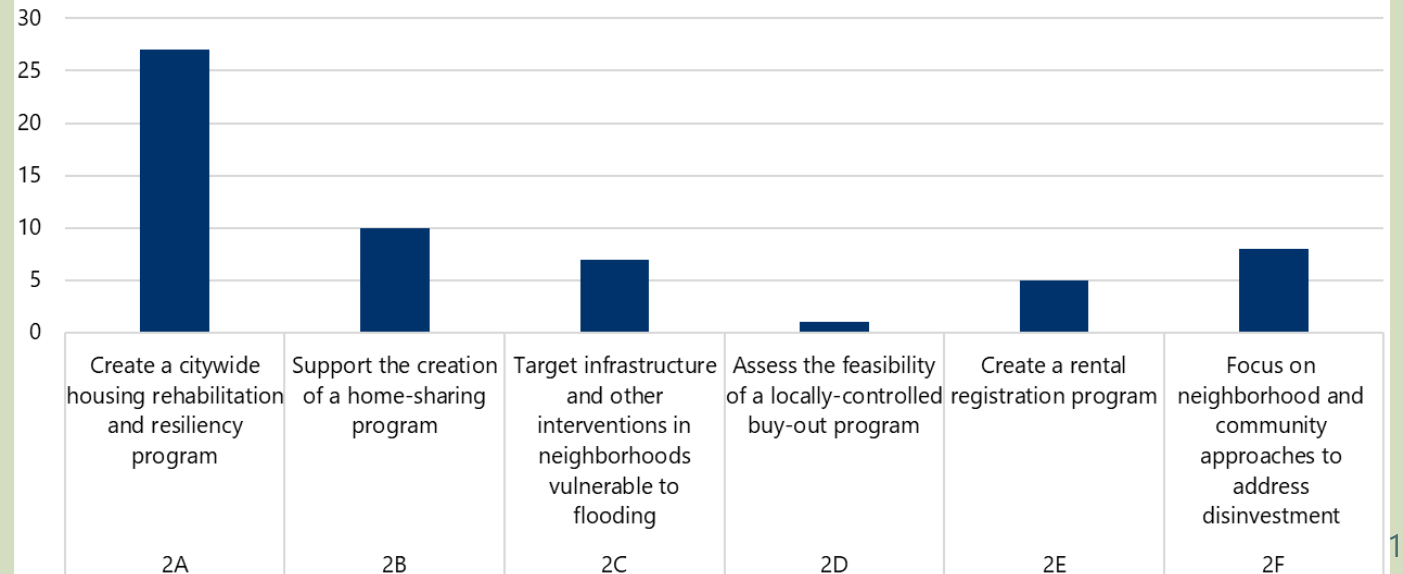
30
25
20
15
10
5
0

| Create a citywide housing rehabilitation and resiliency program | Support the creation of a home-sharing program | Target infrastructure and other interventions in neighborhoods vulnerable to flooding | Assess the feasibility of a locally-controlled buy-out program | Create a rental registration program | Focus on neighborhood and community approaches to address disinvestment |
|---|---|---|---|---|---|
| 2A | 2B | 2C | 2D | 2E | 2F |

1